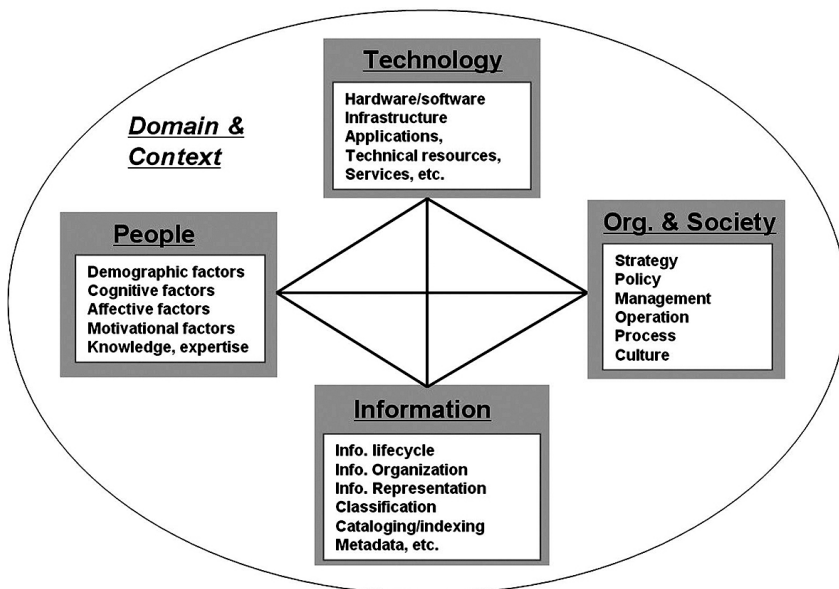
Domain & Context

Technology

Hardware/software
Infrastructure
Applications,
Technical resources,
Services, etc.

People

Demographic factors
Cognitive factors
Affective factors
Motivational factors
Knowledge, expertise

Org. & Society

Strategy
Policy
Management
Operation
Process
Culture

Information

Info. lifecycle
Info. Organization
Info. Representation
Classification
Cataloging/indexing
Metadata, etc.